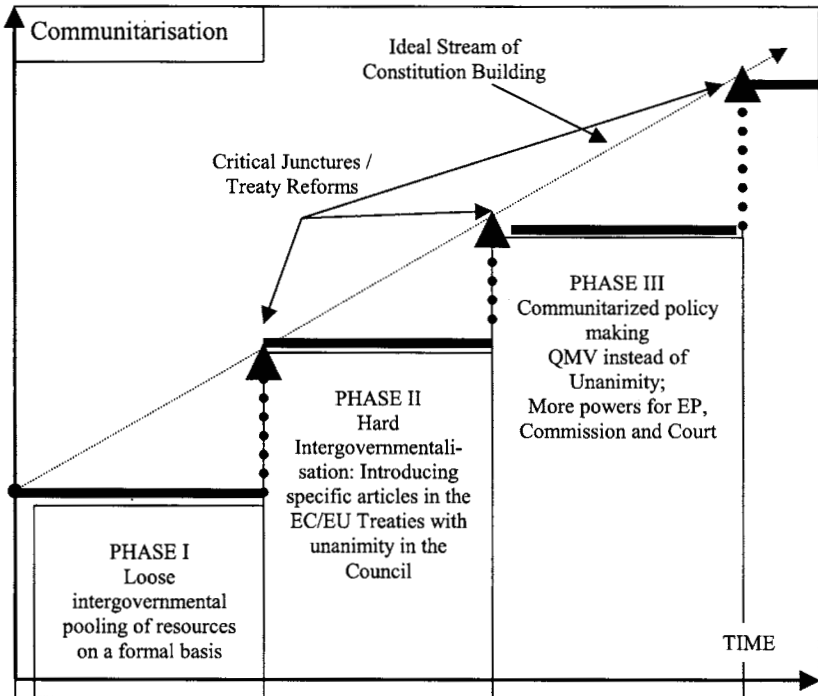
Communitarisation

Ideal Stream of Constitution Building

Critical Junctures / Treaty Reforms

PHASE III
Communitarized policy making
QMV instead of Unanimity;
More powers for EP, Commission and Court

PHASE II
Hard Intergovernmentalisation: Introducing specific articles in the EC/EU Treaties with unanimity in the Council

PHASE I
Loose intergovernmental pooling of resources on a formal basis

TIME